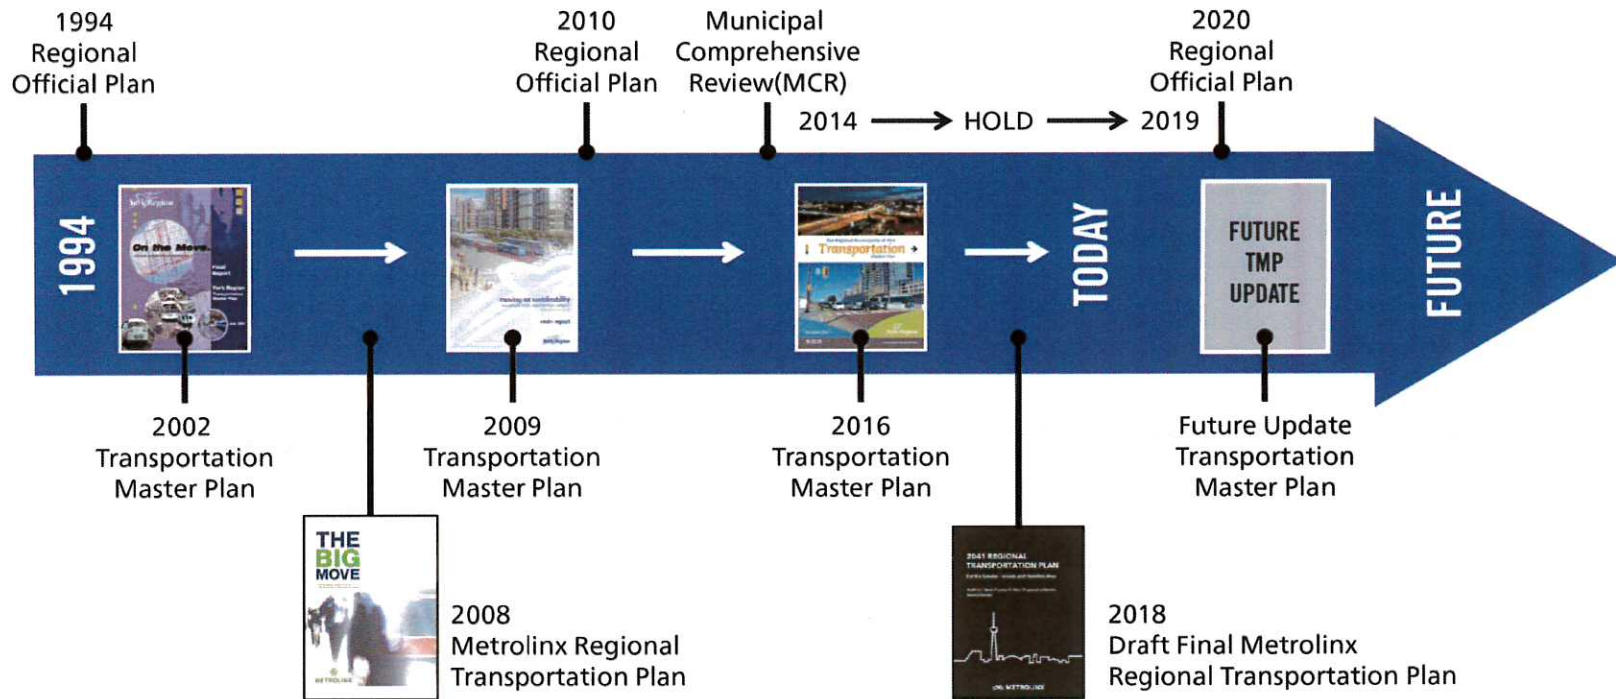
1994
Regional
Official Plan

2010
Regional
Official Plan

Municipal
Comprehensive
Review(MCR)

2014 → HOLD → 2019

2020
Regional
Official Plan

1994

On the Move

Transportation

TODAY

FUTURE
TMP
UPDATE

FUTURE

2002
Transportation
Master Plan

2009
Transportation
Master Plan

2016
Transportation
Master Plan

Future Update
Transportation
Master Plan

THE
BIG
MOVE

2008
Metrolinx Regional
Transportation Plan

2041 REGIONAL
TRANSPORTATION PLAN

METROLINX

2018
Draft Final Metrolinx
Regional Transportation Plan